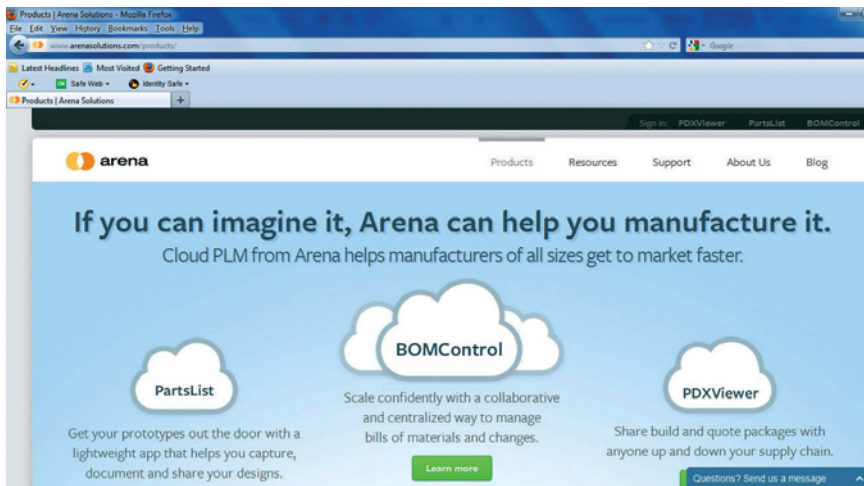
Products | Arena Solutions - Mozilla Firefox
File Edit View History Bookmarks Tools Help
www.arenasolutions.com/products/
Google
Latest Headlines Most Visited Getting Started
Safe Web Identity Safe
Products | Arena Solutions
+
Sign in: PDXViewer PartsList BOMControl

arena
Products Resources Support About Us Blog

If you can imagine it, Arena can help you manufacture it.
Cloud PLM from Arena helps manufacturers of all sizes get to market faster.

PartsList
Get your prototypes out the door with a lightweight app that helps you capture, document and share your designs.

BOMControl
Scale confidently with a collaborative and centralized way to manage bills of materials and changes.
Learn more

PDXViewer
Share build and quote packages with anyone up and down your supply chain.

Questions? Send us a message